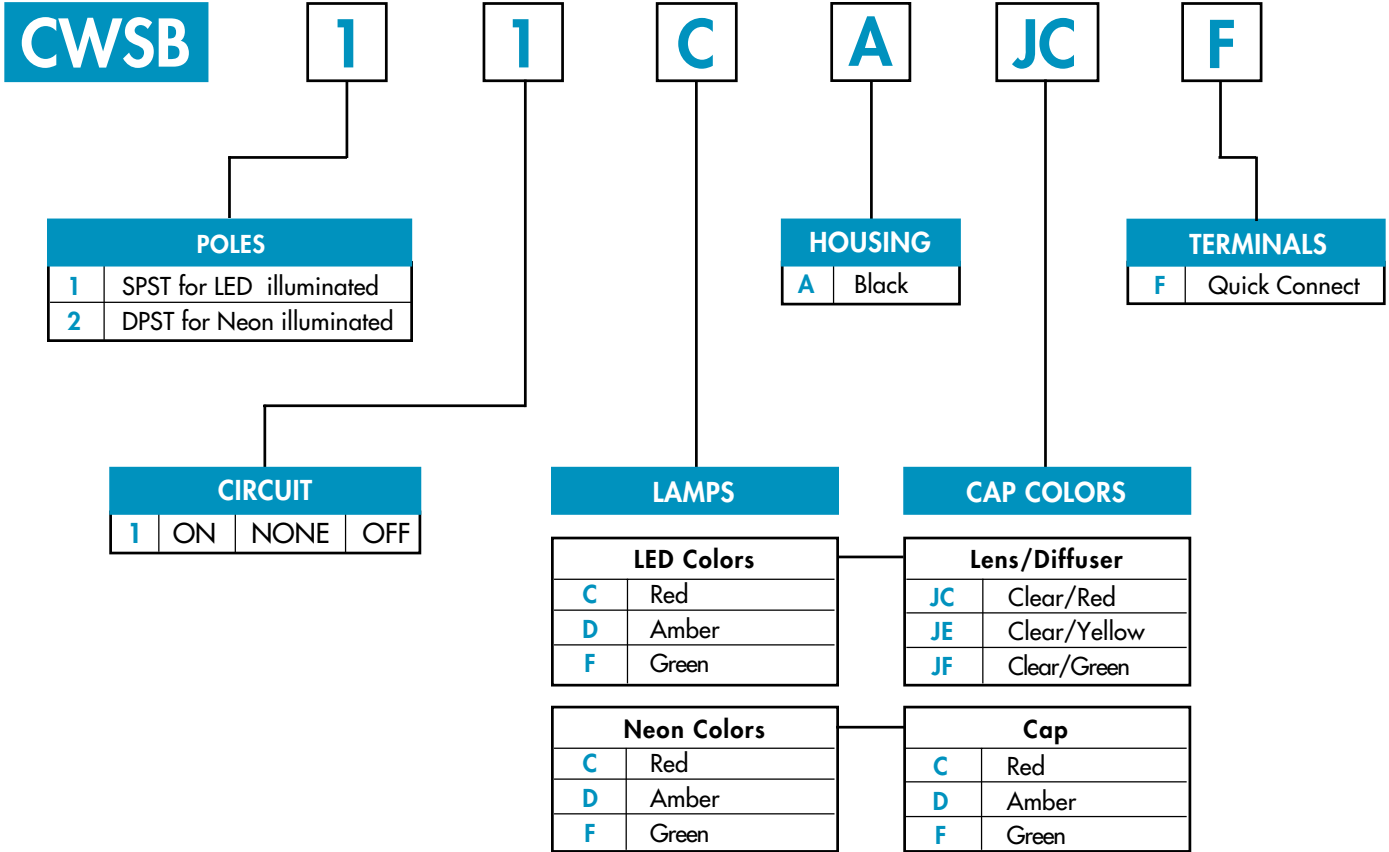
CWSB 1 1 C A JC F

POLES

| 1 | SPST for LED illuminated |
|---|---|
| 2 | DPST for Neon illuminated |

HOUSING

| A | Black |
|---|---|

TERMINALS

| F | Quick Connect |
|---|---|

CIRCUIT

| 1 | ON | NONE | OFF |
|---|---|---|---|

LAMPS

LED Colors

| C | Red |
|---|---|
| D | Amber |
| F | Green |

Neon Colors

| C | Red |
|---|---|
| D | Amber |
| F | Green |

CAP COLORS

Lens/Diffuser

| JC | Clear/Red |
|---|---|
| JE | Clear/Yellow |
| JF | Clear/Green |

Cap

| C | Red |
|---|---|
| D | Amber |
| F | Green |